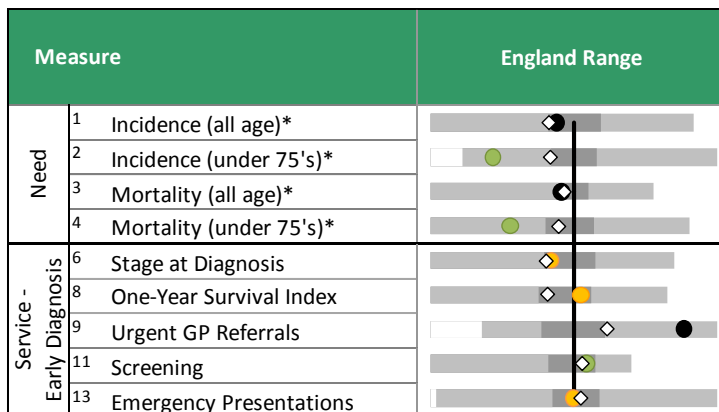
| Measure | | | England Range |
|---|---|---|---|
| Need | 1 | Incidence (all age)* | |
| | 2 | Incidence (under 75's)* | |
| | 3 | Mortality (all age)* | |
| | 4 | Mortality (under 75's)* | |
| Service - Early Diagnosis | 6 | Stage at Diagnosis | |
| | 8 | One-Year Survival Index | |
| | 9 | Urgent GP Referrals | |
| | 11 | Screening | |
| | 13 | Emergency Presentations | |